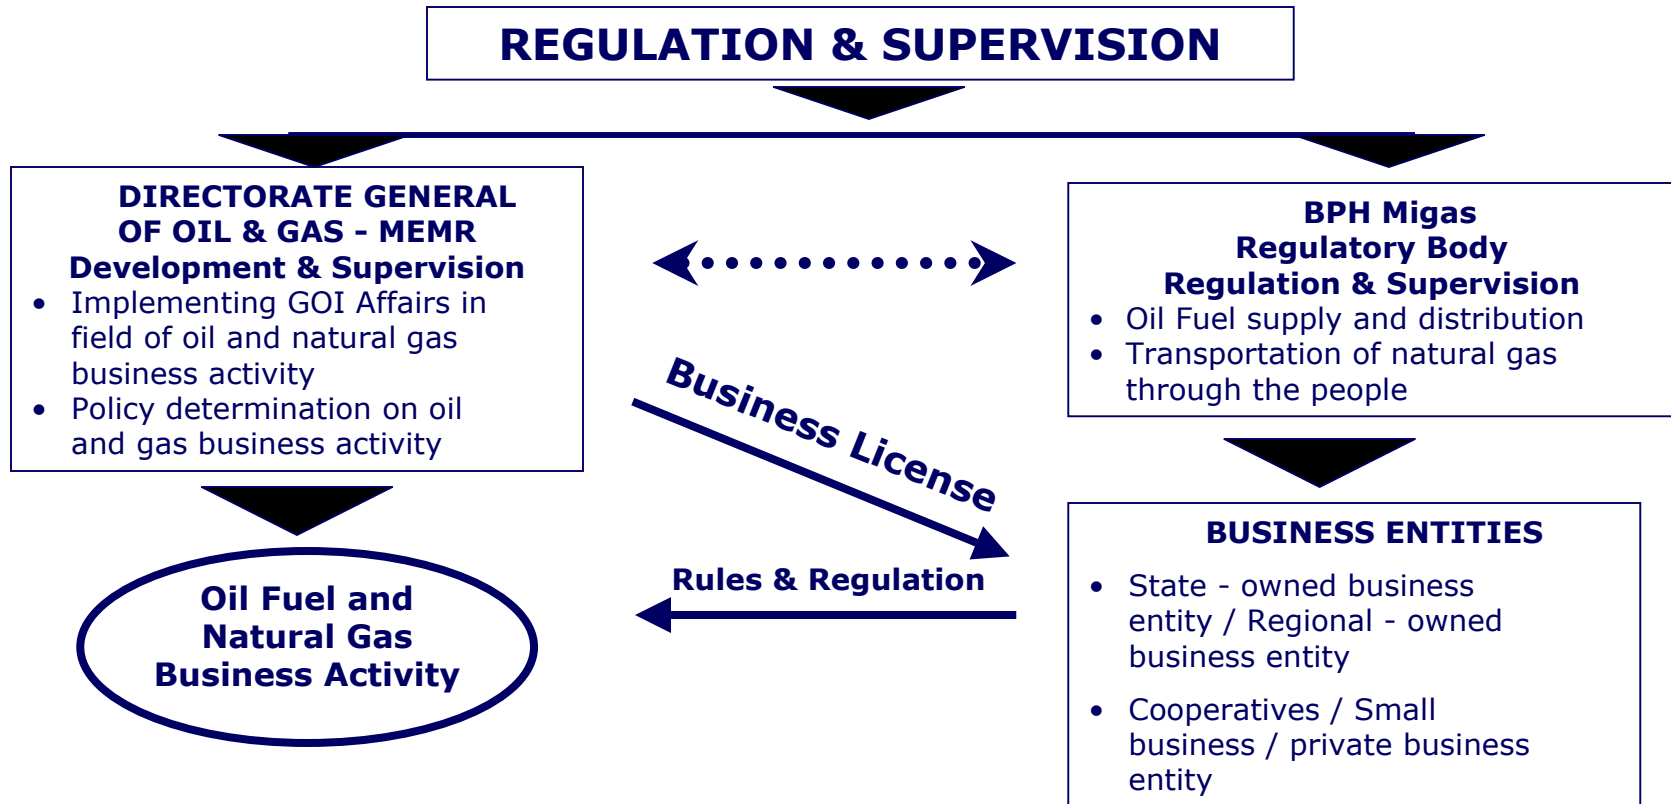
REGULATION & SUPERVISION

DIRECTORATE GENERAL OF OIL & GAS - MEMR
Development & Supervision
- Implementing GOI Affairs in field of oil and natural gas business activity
- Policy determination on oil and gas business activity

BPH Migas
Regulatory Body
Regulation & Supervision
- Oil Fuel supply and distribution
- Transportation of natural gas through the people

Business License

Rules & Regulation

Oil Fuel and Natural Gas Business Activity

BUSINESS ENTITIES
- State - owned business entity / Regional - owned business entity
- Cooperatives / Small business / private business entity